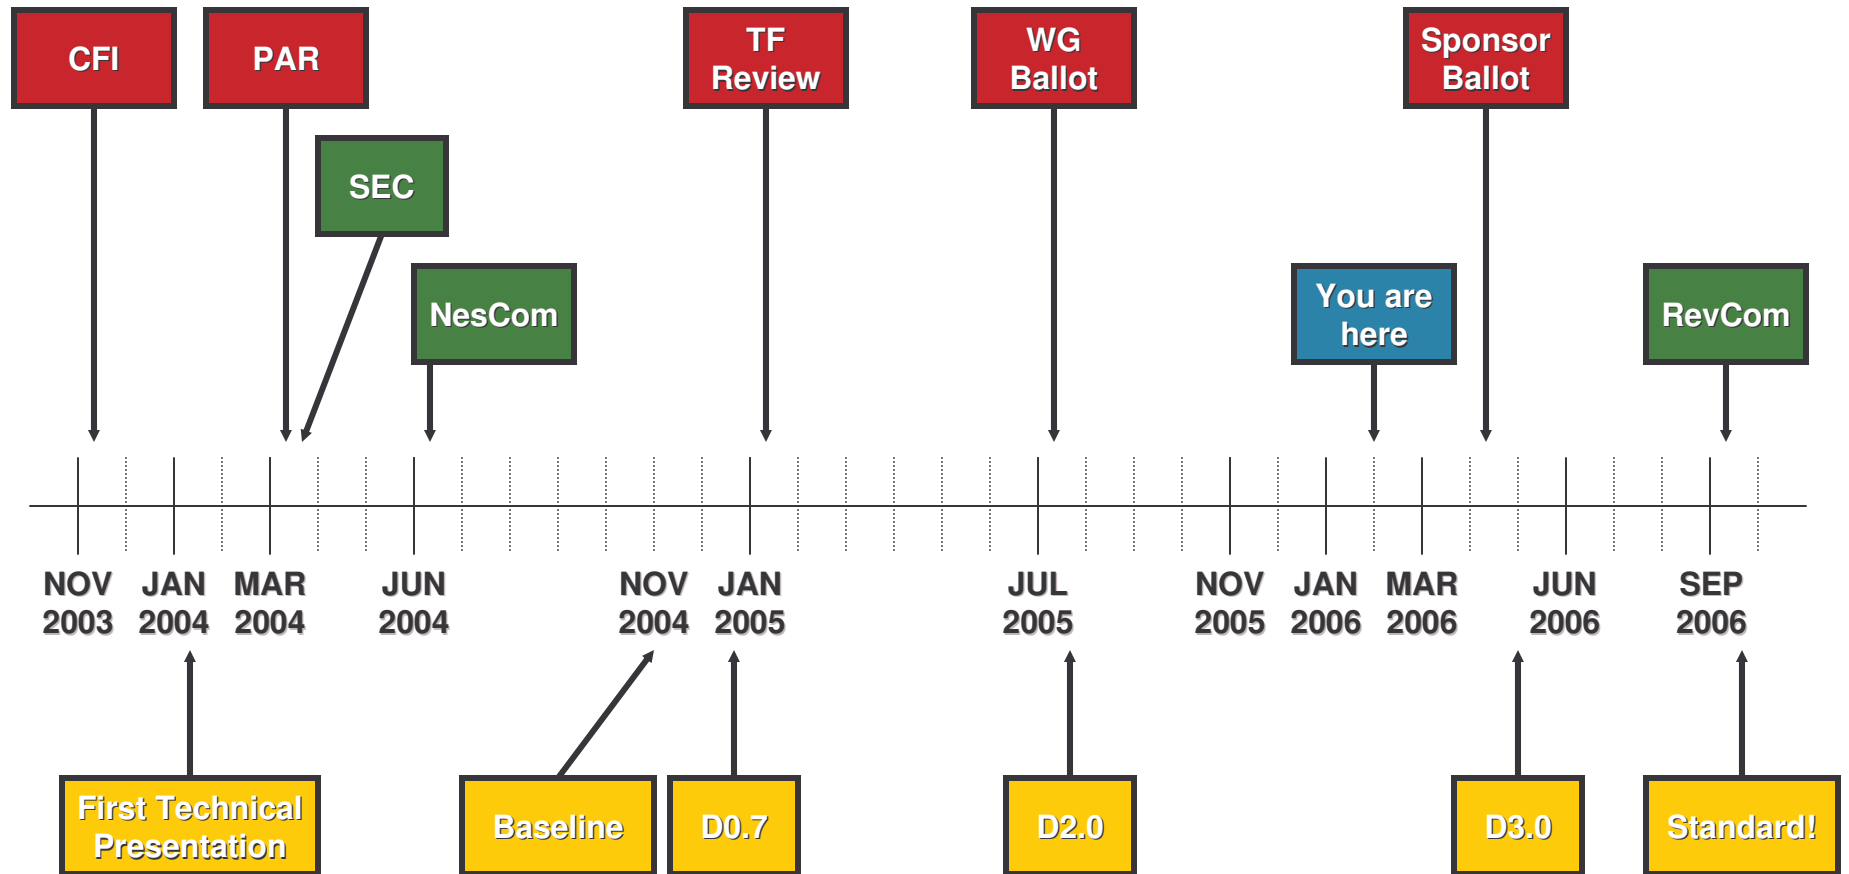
CFI

PAR

SEC

NesCom

TF Review

WG Ballot

You are here

Sponsor Ballot

RevCom

NOV 2003

JAN 2004

MAR 2004

JUN 2004

NOV 2004

JAN 2005

JUL 2005

NOV 2005

JAN 2006

MAR 2006

JUN 2006

SEP 2006

First Technical Presentation

Baseline

D0.7

D2.0

D3.0

Standard!